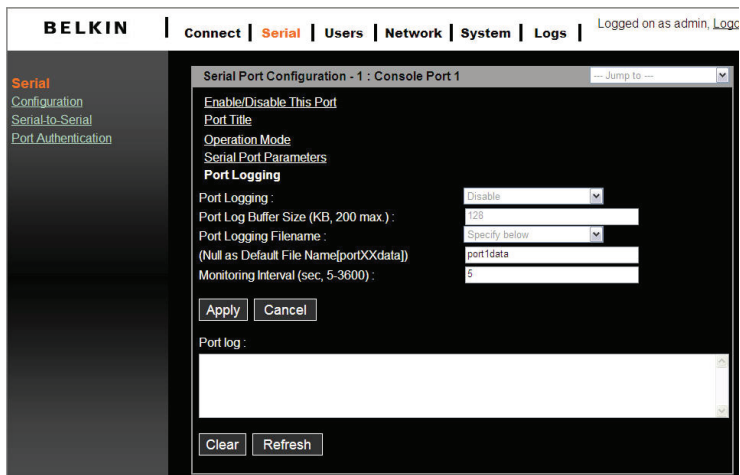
BELKIN

Connect | Serial | Users | Network | System | Logs |

Logged on as admin, Logo

Serial
Configuration
Serial-to-Serial
Port Authentication

Serial Port Configuration - 1 : Console Port 1

--- Jump to ---

Enable/Disable This Port
Port Title
Operation Mode
Serial Port Parameters
Port Logging

Port Logging : Disable
Port Log Buffer Size (KB, 200 max.) : 128
Port Logging Filename : Specify below
(Null as Default File Name[portXXdata]) port1data
Monitoring Interval (sec, 5-3600) : 5

Apply Cancel

Port log :

Clear Refresh